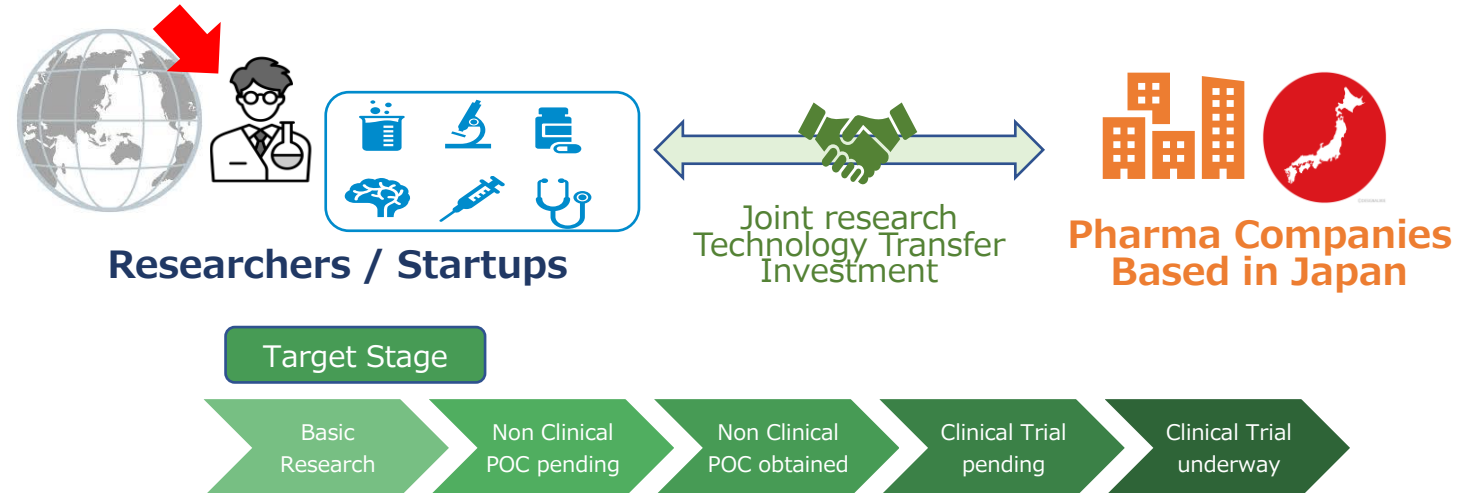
Researchers / Startups

Joint research
Technology Transfer
Investment

Pharma Companies
Based in Japan

Target Stage

Basic Research

Non Clinical POC pending

Non Clinical POC obtained

Clinical Trial pending

Clinical Trial underway